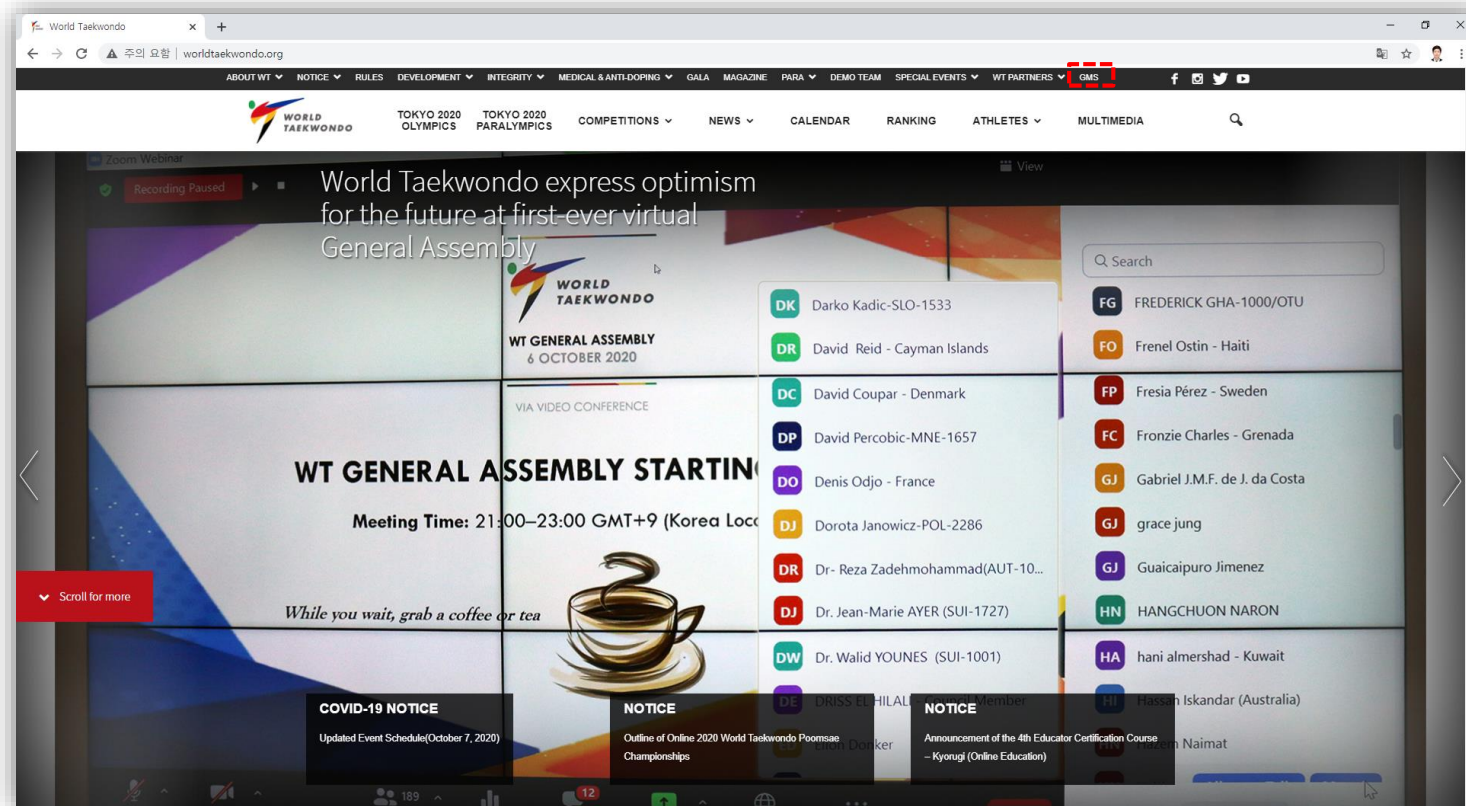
World Taekwondo ×  +

주의 요함 | worldtaekwondo.org

ABOUT WT  NOTICE  RULES  DEVELOPMENT  INTEGRITY  MEDICAL & ANTI-DOPING  GALA  MAGAZINE  PARA  DEMO TEAM  SPECIAL EVENTS  WT PARTNERS  GMS

WORLD TAEKWONDO

TOKYO 2020 OLYMPICS  TOKYO 2020 PARALYMPICS  COMPETITIONS  NEWS  CALENDAR  RANKING  ATHLETES  MULTIMEDIA

Zoom Webinar

Recording Paused

View

World Taekwondo express optimism for the future at first-ever virtual General Assembly

WORLD TAEKWONDO

WT GENERAL ASSEMBLY
6 OCTOBER 2020

VIA VIDEO CONFERENCE

WT GENERAL ASSEMBLY STARTIN

Meeting Time: 21:00–23:00 GMT+9 (Korea Loca

While you wait, grab a coffee or tea

DK Darko Kadic-SLO-1533
DR David Reid - Cayman Islands
DC David Coupar - Denmark
DP David Percobic-MNE-1657
DO Denis Odjo - France
DJ Dorota Janowicz-POL-2286
DR Dr- Reza Zadehmohammad(AUT-10...
DJ Dr. Jean-Marie AYER (SUI-1727)
DW Dr. Walid YOUNES (SUI-1001)
DE DRISS EL HILALI Council Member
ED Ellon Dokker

Search
FG FREDERICK GHA-1000/OTU
FO Frenel Ostin - Haiti
FP Fresia Pérez - Sweden
FC Fronzie Charles - Grenada
GJ Gabriel J.M.F. de J. da Costa
GJ grace jung
GJ Guaicaipuro Jimenez
HN HANGCHUON NARON
HA hani almershad - Kuwait
HI Hassan Iskandar (Australia)
HN Hazem Naimat

Scroll for more

COVID-19 NOTICE
Updated Event Schedule(October 7, 2020)

NOTICE
Outline of Online 2020 World Taekwondo Poomsae Championships

NOTICE
Announcement of the 4th Educator Certification Course – Kyorugi (Online Education)

189  12